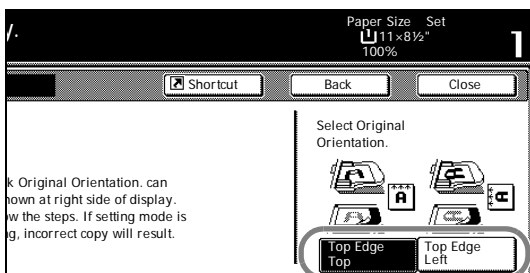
y.

Paper Size Set
11×8½"
100%

1

Shortcut

Back

Close

k Original Orientation. can
hown at right side of display.
w the steps. If setting mode is
g, incorrect copy will result.

Select Original Orientation.

Top Edge Top

Top Edge Left